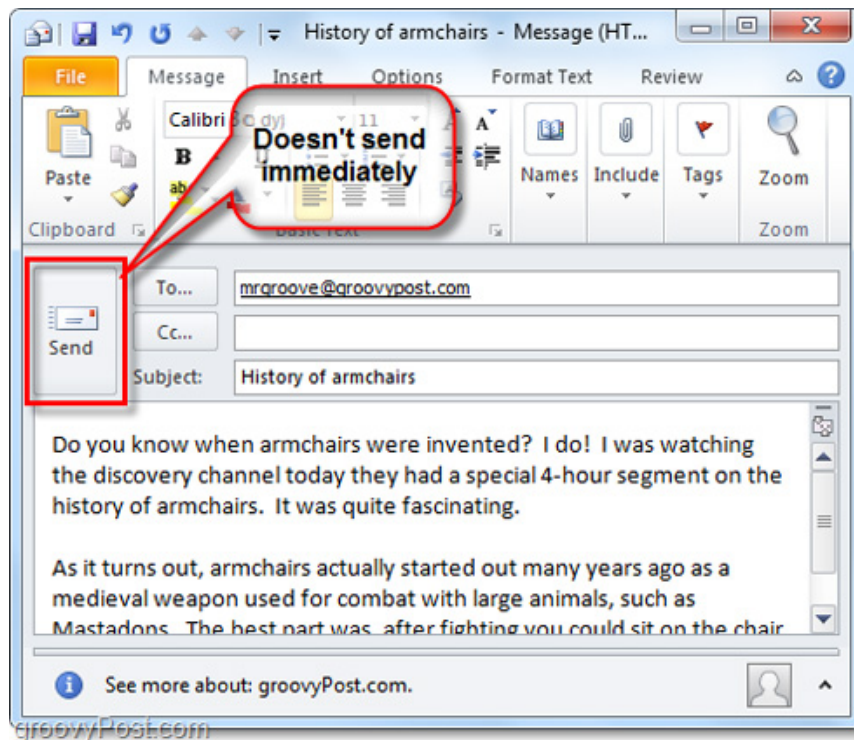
History of armchairs - Message (HT...

File
Message
Insert
Options
Format Text
Review

Paste
Clipboard
Calibri (Body)
11
B
Doesn't send immediately
Basic Text
Names
Include
Tags
Zoom
Zoom

Send
To...
mrgroove@groovypost.com
Cc...
Subject:
History of armchairs

Do you know when armchairs were invented? I do! I was watching the discovery channel today they had a special 4-hour segment on the history of armchairs. It was quite fascinating.

As it turns out, armchairs actually started out many years ago as a medieval weapon used for combat with large animals, such as Mastadons. The best part was, after fighting you could sit on the chair

See more about: groovyPost.com.

groovyPost.com